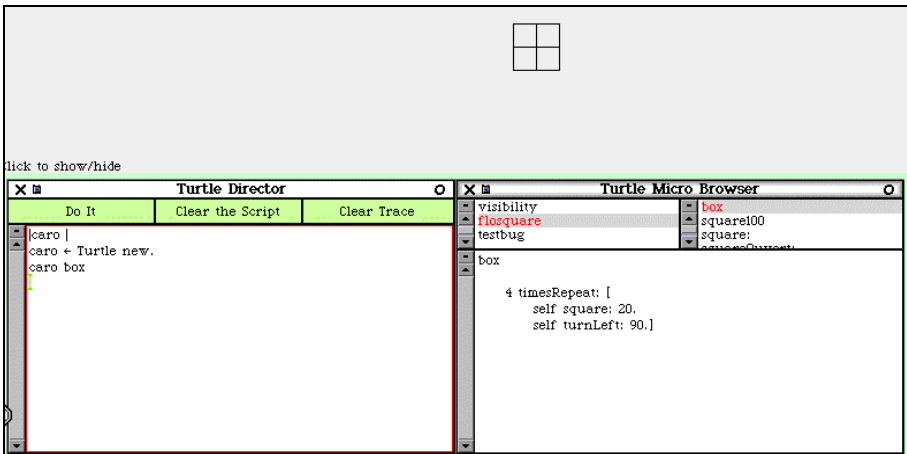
lick to show/hide

Turtle Director

Do It | Clear the Script | Clear Trace

|caro |
caro ← Turtle new.
caro box

Turtle Micro Browser

visibility
flosquare
testbug

box
square100
square:
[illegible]

box

4 timesRepeat: [
self square: 20.
self turnLeft: 90.]